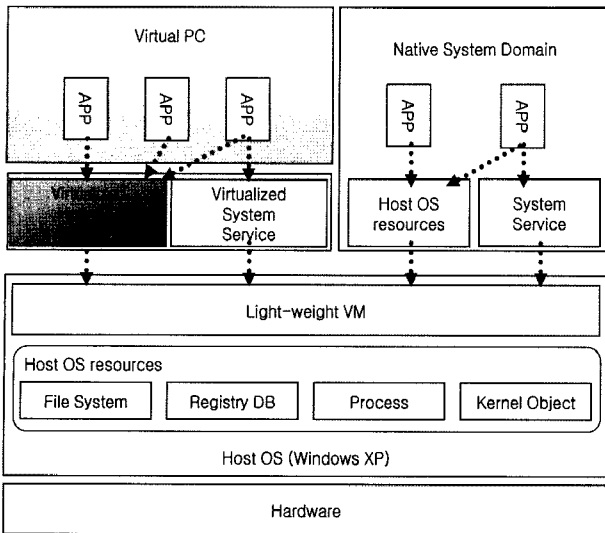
Virtual PC

APP APP APP

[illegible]

Virtualized System Service

Native System Domain

APP APP

Host OS resources

System Service

Light-weight VM

Host OS resources

File System

Registry DB

Process

Kernel Object

Host OS (Windows XP)

Hardware